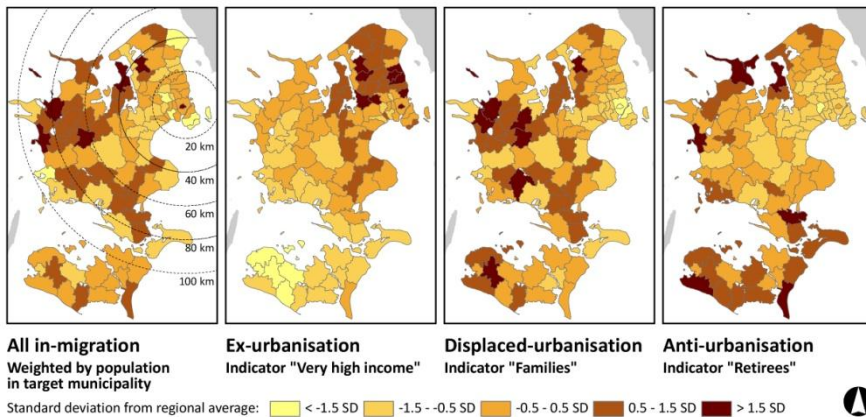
20 km
40 km
60 km
80 km
100 km

All in-migration
Weighted by population in target municipality

Ex-urbanisation
Indicator "Very high income"

Displaced-urbanisation
Indicator "Families"

Anti-urbanisation
Indicator "Retirees"

Standard deviation from regional average: < -1.5 SD -1.5 - -0.5 SD -0.5 - 0.5 SD 0.5 - 1.5 SD > 1.5 SD